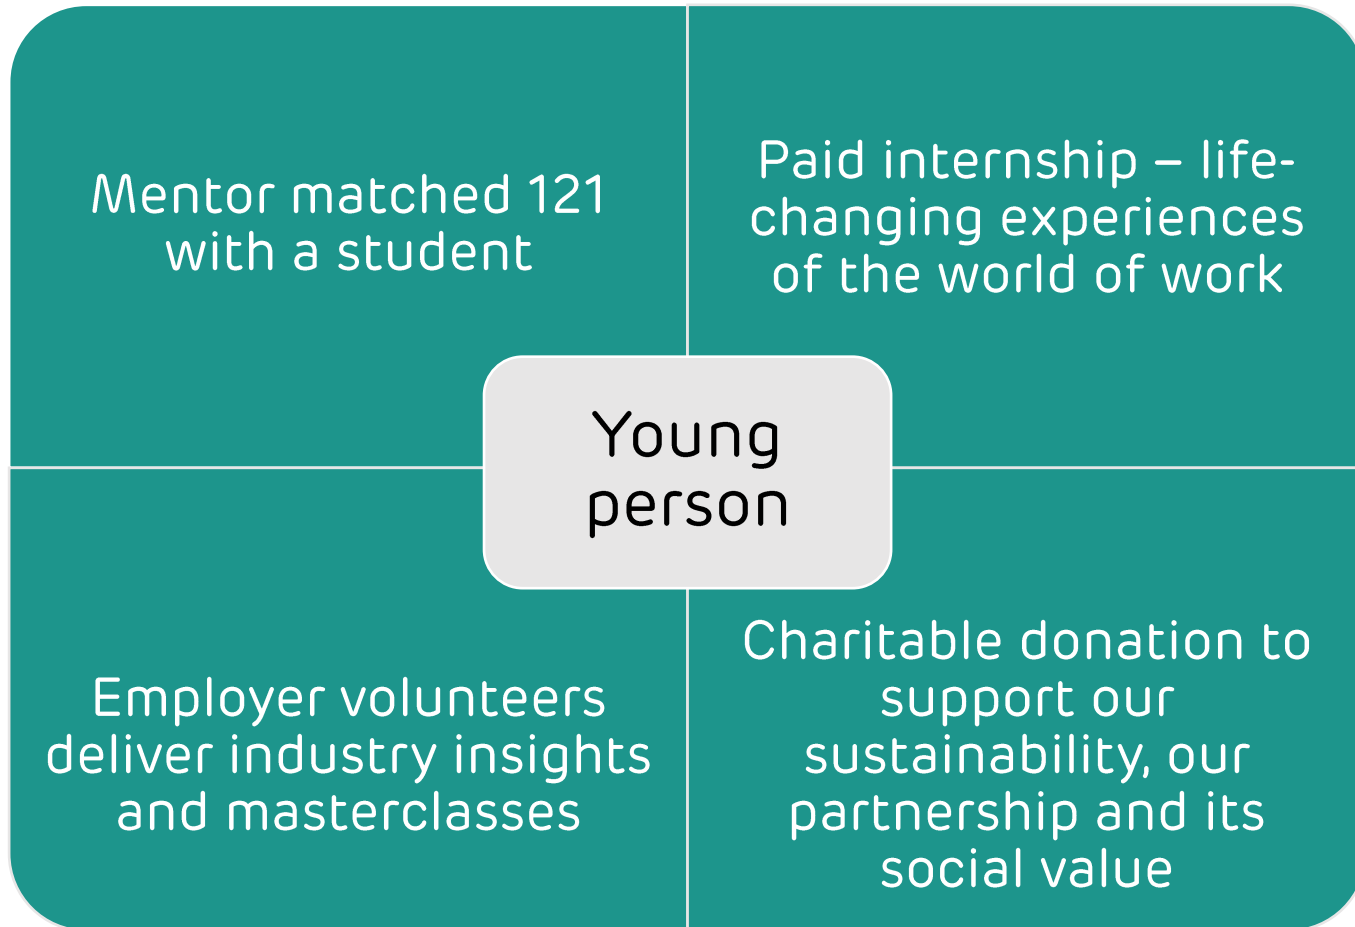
Mentor matched 121 with a student

Paid internship – life-changing experiences of the world of work

Young person

Employer volunteers deliver industry insights and masterclasses

Charitable donation to support our sustainability, our partnership and its social value